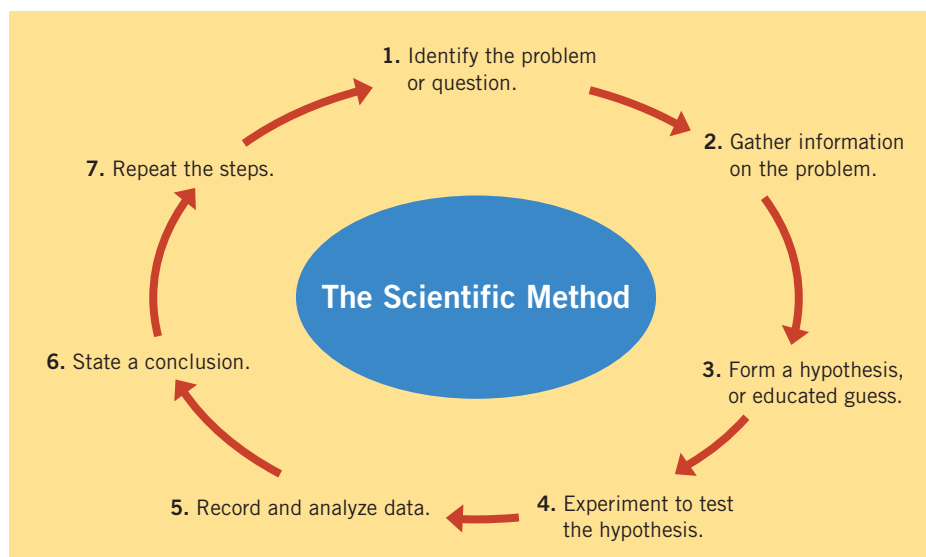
The Scientific Method

1. Identify the problem or question.

2. Gather information on the problem.

3. Form a hypothesis, or educated guess.

4. Experiment to test the hypothesis.

5. Record and analyze data.

6. State a conclusion.

7. Repeat the steps.